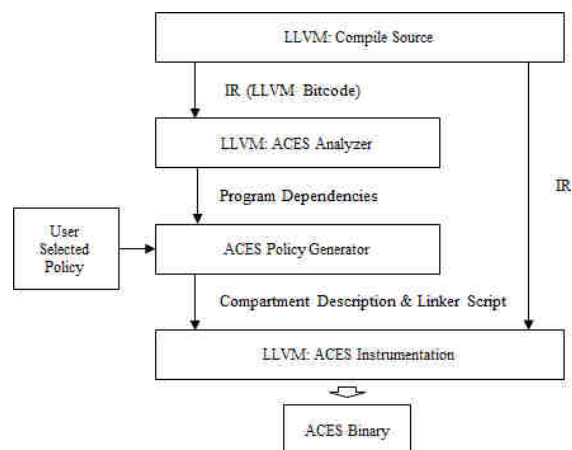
LLVM: Compile Source

IR (LLVM Bitcode)

LLVM: ACES Analyzer

Program Dependencies

IR

User Selected Policy

ACES Policy Generator

Compartment Description & Linker Script

LLVM: ACES Instrumentation

ACES Binary